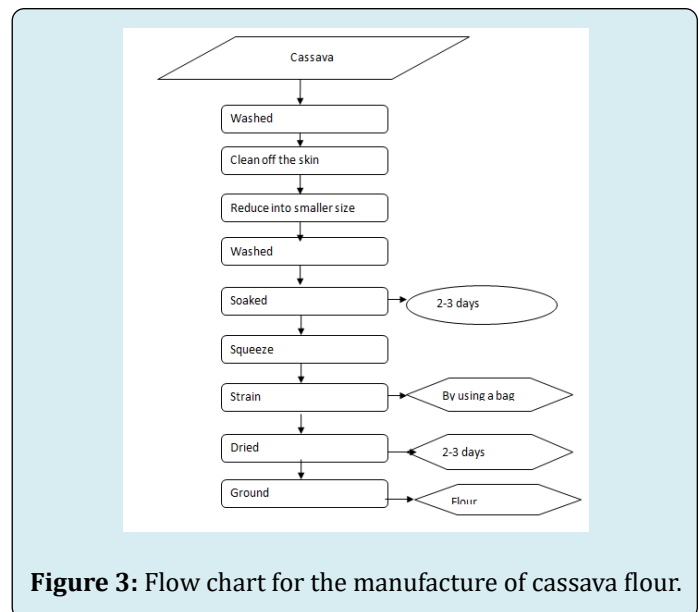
Cassava

Washed

Clean off the skin

Reduce into smaller size

Washed

Soaked

2-3 days

Squeeze

Strain

By using a bag

Dried

2-3 days

Ground

Flour

**Figure 3:** Flow chart for the manufacture of cassava flour.